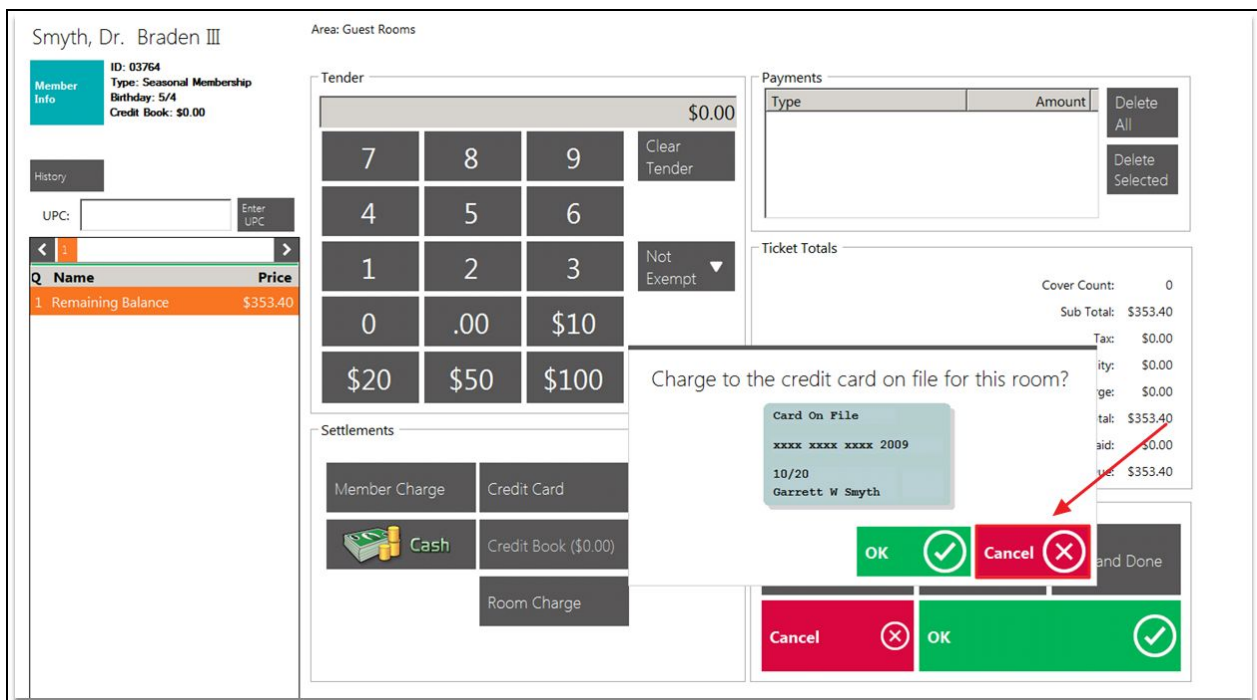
Smyth, Dr. Braden III

Member Info

ID: 03764
Type: Seasonal Membership
Birthday: 5/4
Credit Book: $0.00

History

UPC:

Enter UPC

1

| Q | Name | Price |
|---|---|---|
| 1 | Remaining Balance | $353.40 |

Area: Guest Rooms

Tender

$0.00

7 8 9
Clear Tender
4 5 6
1 2 3
Not Exempt
0 .00 $10
$20 $50 $100

Settlements

Member Charge
Credit Card
Cash
Credit Book ($0.00)
Room Charge

Payments

| Type | Amount |
|---|---|

Delete All

Delete Selected

Ticket Totals

Cover Count: 0
Sub Total: $353.40
Tax: $0.00
ity: $0.00
ge: $0.00
tal: $353.40
aid: $0.00
ie: $353.40

Charge to the credit card on file for this room?

Card On File
xxxx xxxx xxxx 2009
10/20
Garrett W Smyth

OK
Cancel

and Done

Cancel
OK